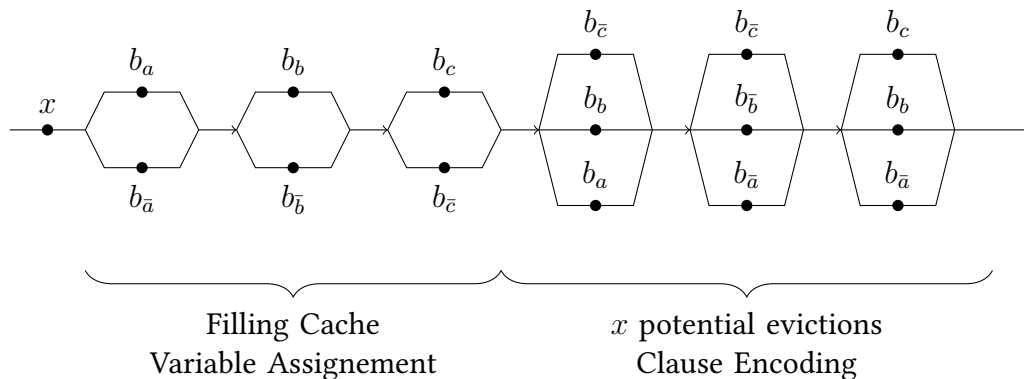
$x$

$b_a$

$b_{\bar{a}}$

$b_b$

$b_{\bar{b}}$

$b_c$

$b_{\bar{c}}$

$b_{\bar{c}}$

$b_b$

$b_a$

$b_{\bar{c}}$

$b_{\bar{b}}$

$b_{\bar{a}}$

$b_c$

$b_b$

$b_{\bar{a}}$

Filling Cache
Variable Assignement

$x$ potential evictions
Clause Encoding